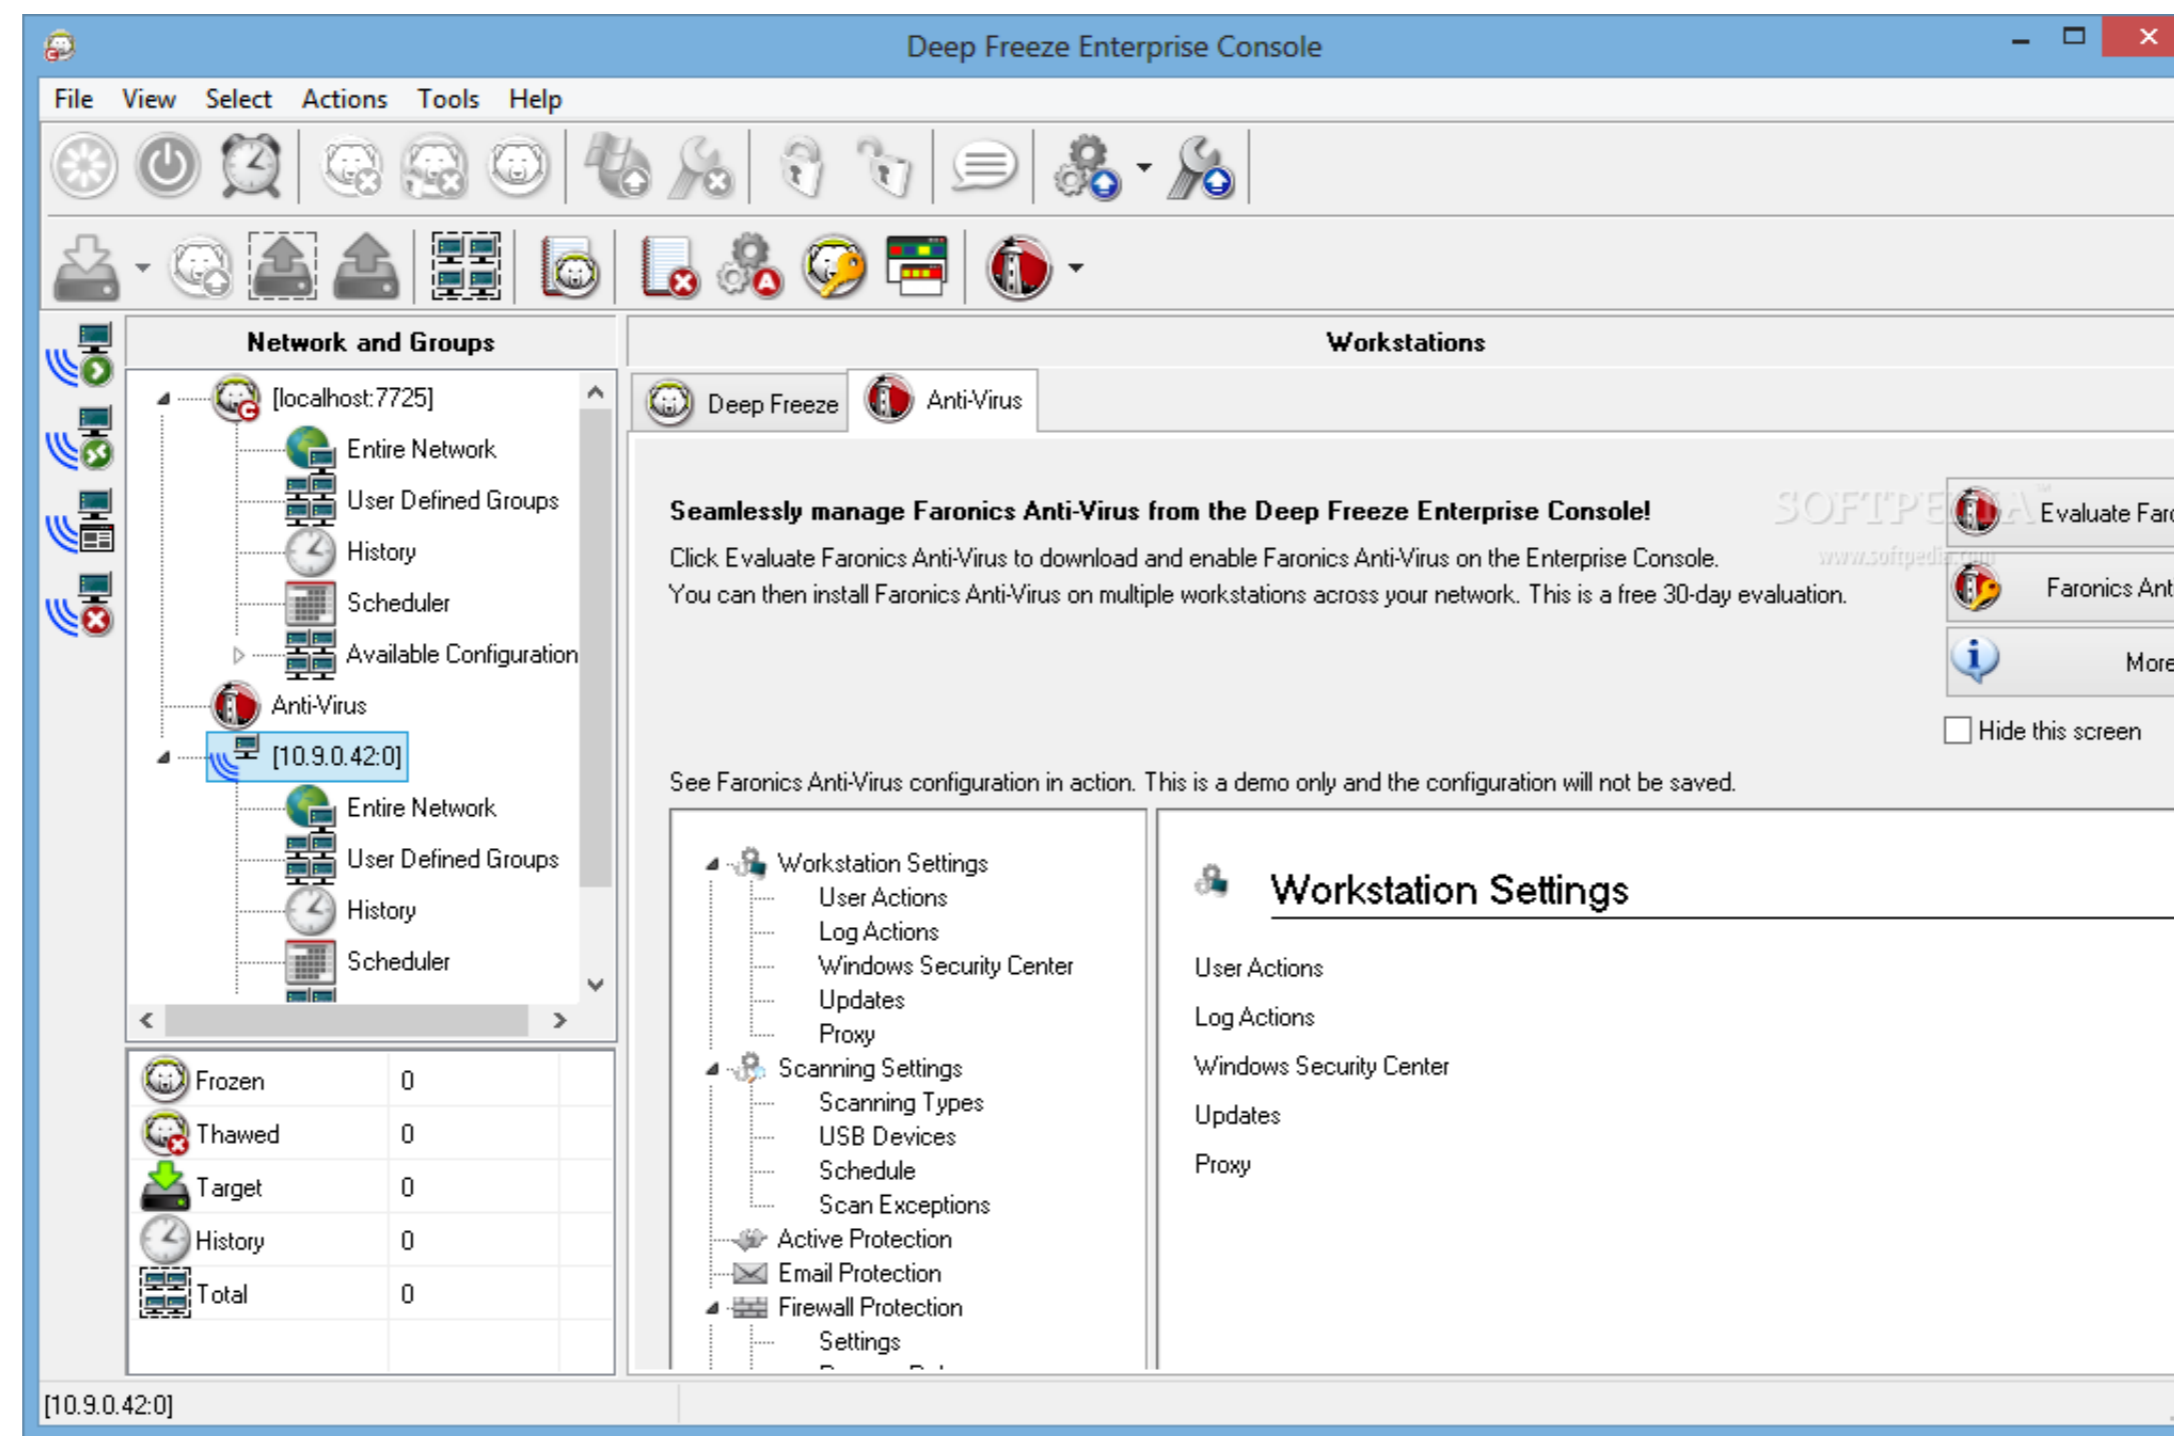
Deep Freeze Enterprise Console

File View Select Actions Tools Help

Network and Groups

[localhost:7725]
Entire Network
User Defined Groups
History
Scheduler
Available Configuration
Anti-Virus
[10.9.0.42:0]
Entire Network
User Defined Groups
History
Scheduler

| Frozen | 0 |
|---|---|
| Thawed | 0 |
| Target | 0 |
| History | 0 |
| Total | 0 |

Workstations

Deep Freeze
Anti-Virus

Seamlessly manage Faronics Anti-Virus from the Deep Freeze Enterprise Console!

Click Evaluate Faronics Anti-Virus to download and enable Faronics Anti-Virus on the Enterprise Console. You can then install Faronics Anti-Virus on multiple workstations across your network. This is a free 30-day evaluation.

Evaluate Faro
Faronics Ant
More

Hide this screen

See Faronics Anti-Virus configuration in action. This is a demo only and the configuration will not be saved.

Workstation Settings
User Actions
Log Actions
Windows Security Center
Updates
Proxy
Scanning Settings
Scanning Types
USB Devices
Schedule
Scan Exceptions
Active Protection
Email Protection
Firewall Protection
Settings

Workstation Settings

User Actions
Log Actions
Windows Security Center
Updates
Proxy

SOFTPEDIA
www.softpedia.com

[10.9.0.42:0]